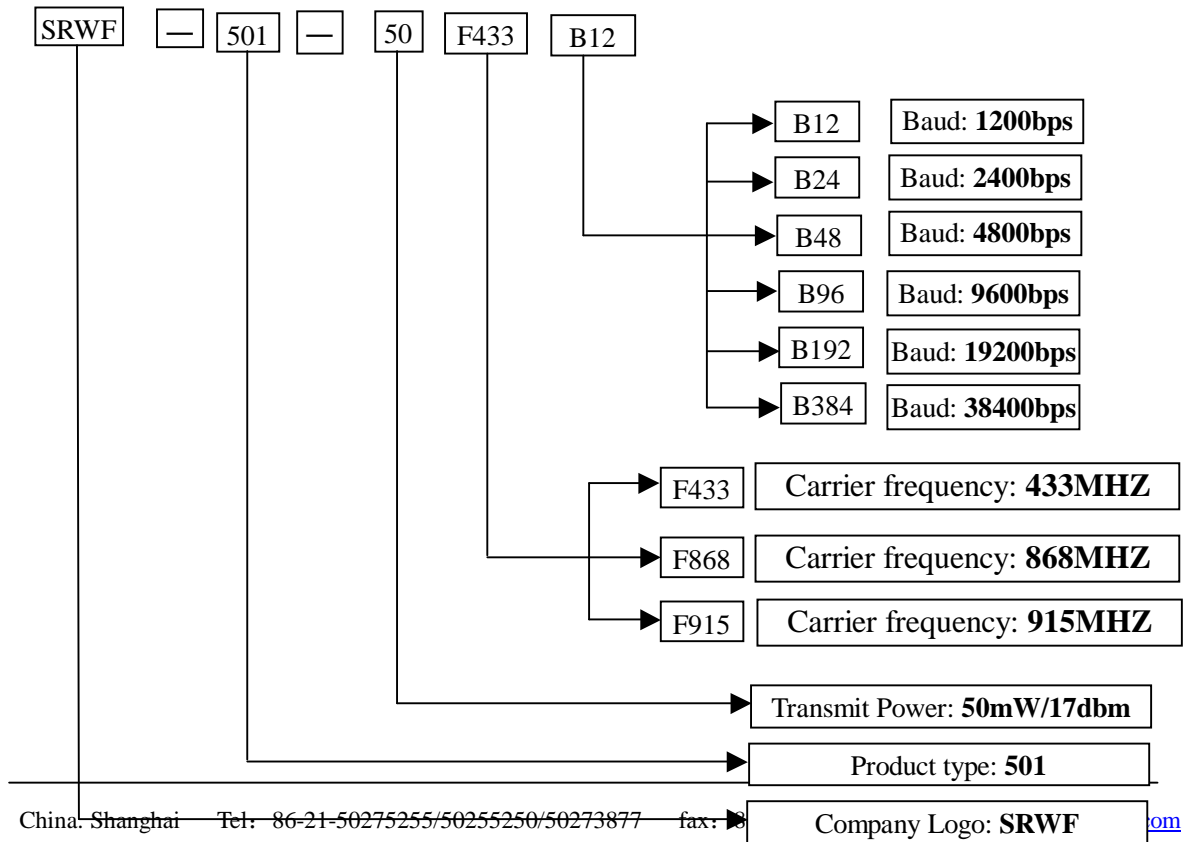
SRWF — 501 — 50 F433 B12

B12 Baud: **1200bps**

B24 Baud: **2400bps**

B48 Baud: **4800bps**

B96 Baud: **9600bps**

B192 Baud: **19200bps**

B384 Baud: **38400bps**

F433 Carrier frequency: **433MHZ**

F868 Carrier frequency: **868MHZ**

F915 Carrier frequency: **915MHZ**

Transmit Power: **50mW/17dbm**

Product type: **501**

Company Logo: **SRWF**

China: Shanghai Tel: 86-21-50275255/50255250/50273877 fax: 8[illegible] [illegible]om